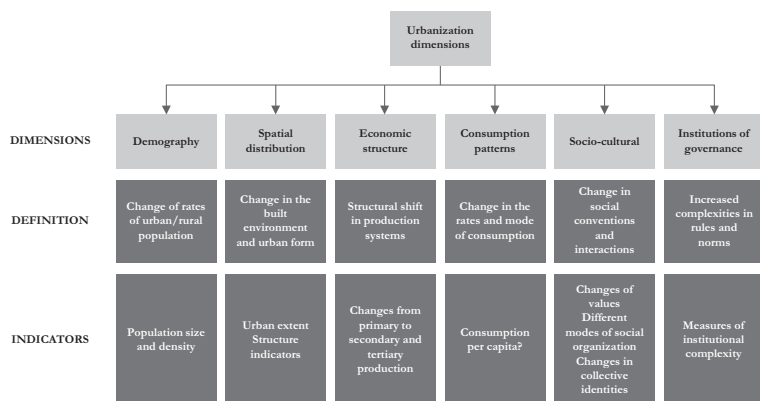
Urbanization dimensions

DIMENSIONS

DEFINITION

INDICATORS

| | | | | | |
|---|---|---|---|---|---|
| Demography | Spatial distribution | Economic structure | Consumption patterns | Socio-cultural | Institutions of governance |
| Change of rates of urban/rural population | Change in the built environment and urban form | Structural shift in production systems | Change in the rates and mode of consumption | Change in social conventions and interactions | Increased complexities in rules and norms |
| Population size and density | Urban extent Structure indicators | Changes from primary to secondary and tertiary production | Consumption per capita? | Changes of values Different modes of social organization Changes in collective identities | Measures of institutional complexity |